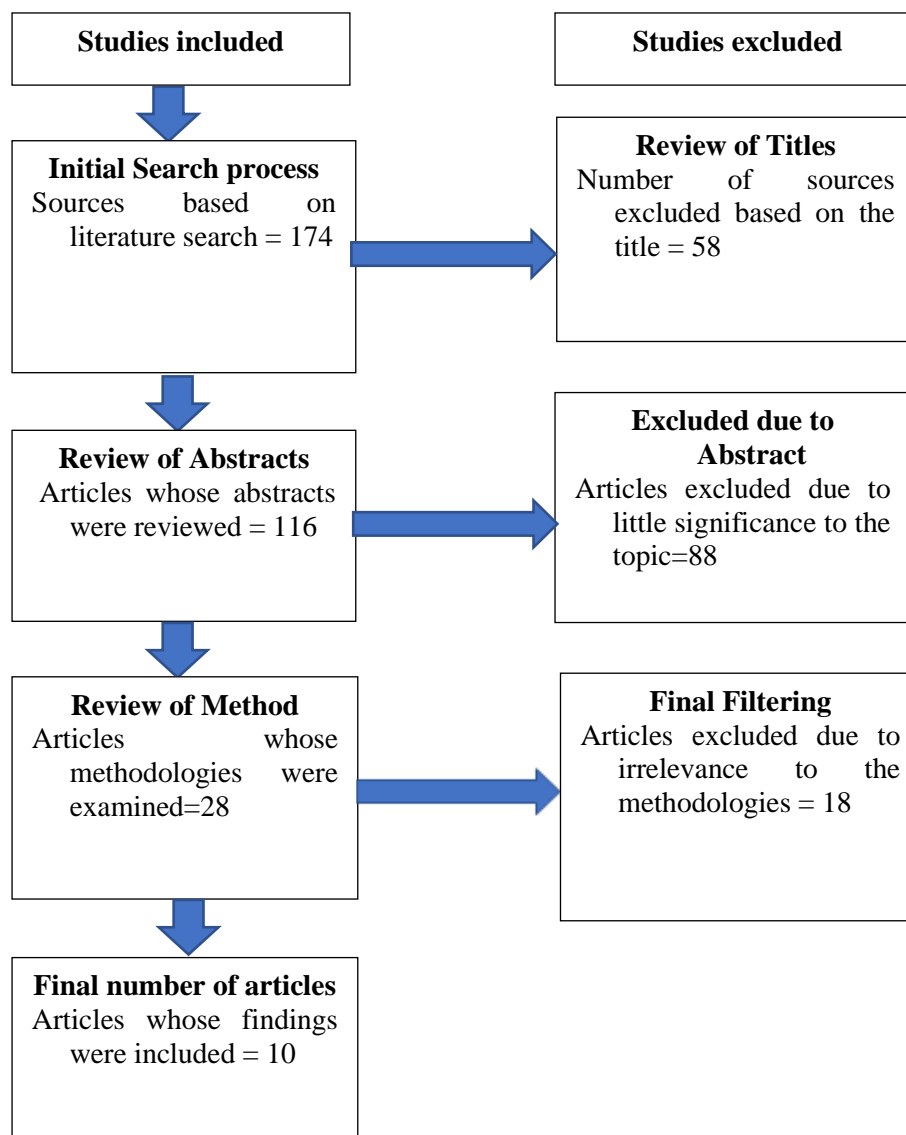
Studies included

Studies excluded

Initial Search process
Sources based on literature search = 174

Review of Titles
Number of sources excluded based on the title = 58

Review of Abstracts
Articles whose abstracts were reviewed = 116

Excluded due to Abstract
Articles excluded due to little significance to the topic=88

Review of Method
Articles whose methodologies were examined=28

Final Filtering
Articles excluded due to irrelevance to the methodologies = 18

Final number of articles
Articles whose findings were included = 10